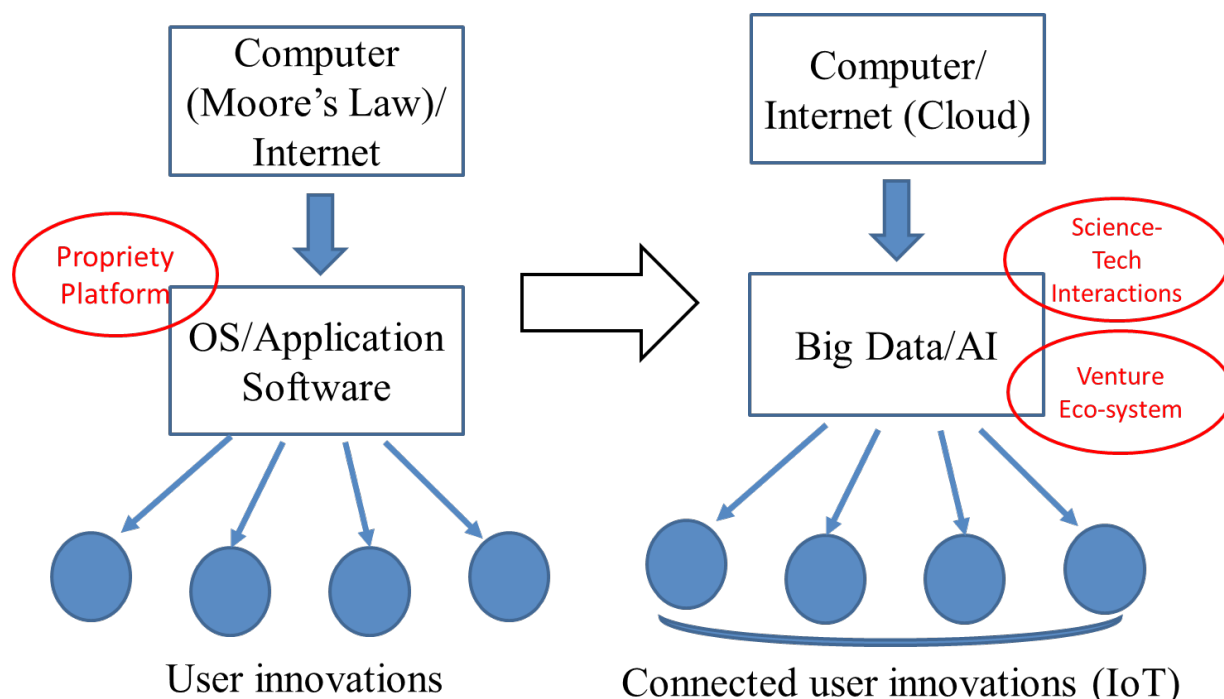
Computer (Moore’s Law)/ Internet

Propriety Platform

OS/Application Software

User innovations

Computer/ Internet (Cloud)

Science-Tech Interactions

Big Data/AI

Venture Eco-system

Connected user innovations (IoT)